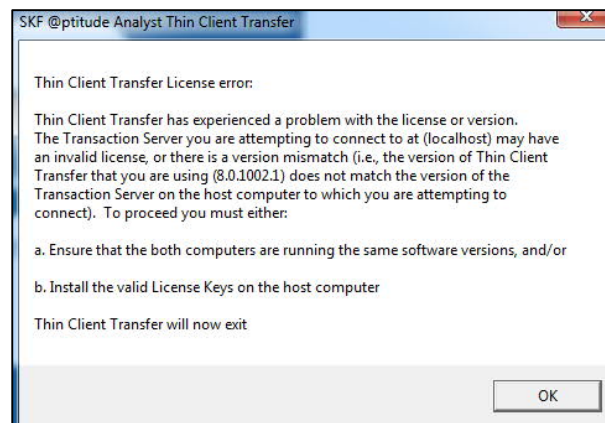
SKF @ptitude Analyst Thin Client Transfer

Thin Client Transfer License error:

Thin Client Transfer has experienced a problem with the license or version. The Transaction Server you are attempting to connect to at (localhost) may have an invalid license, or there is a version mismatch (i.e., the version of Thin Client Transfer that you are using (8.0.1002.1) does not match the version of the Transaction Server on the host computer to which you are attempting to connect). To proceed you must either:

a. Ensure that the both computers are running the same software versions, and/or

b. Install the valid License Keys on the host computer

Thin Client Transfer will now exit

OK